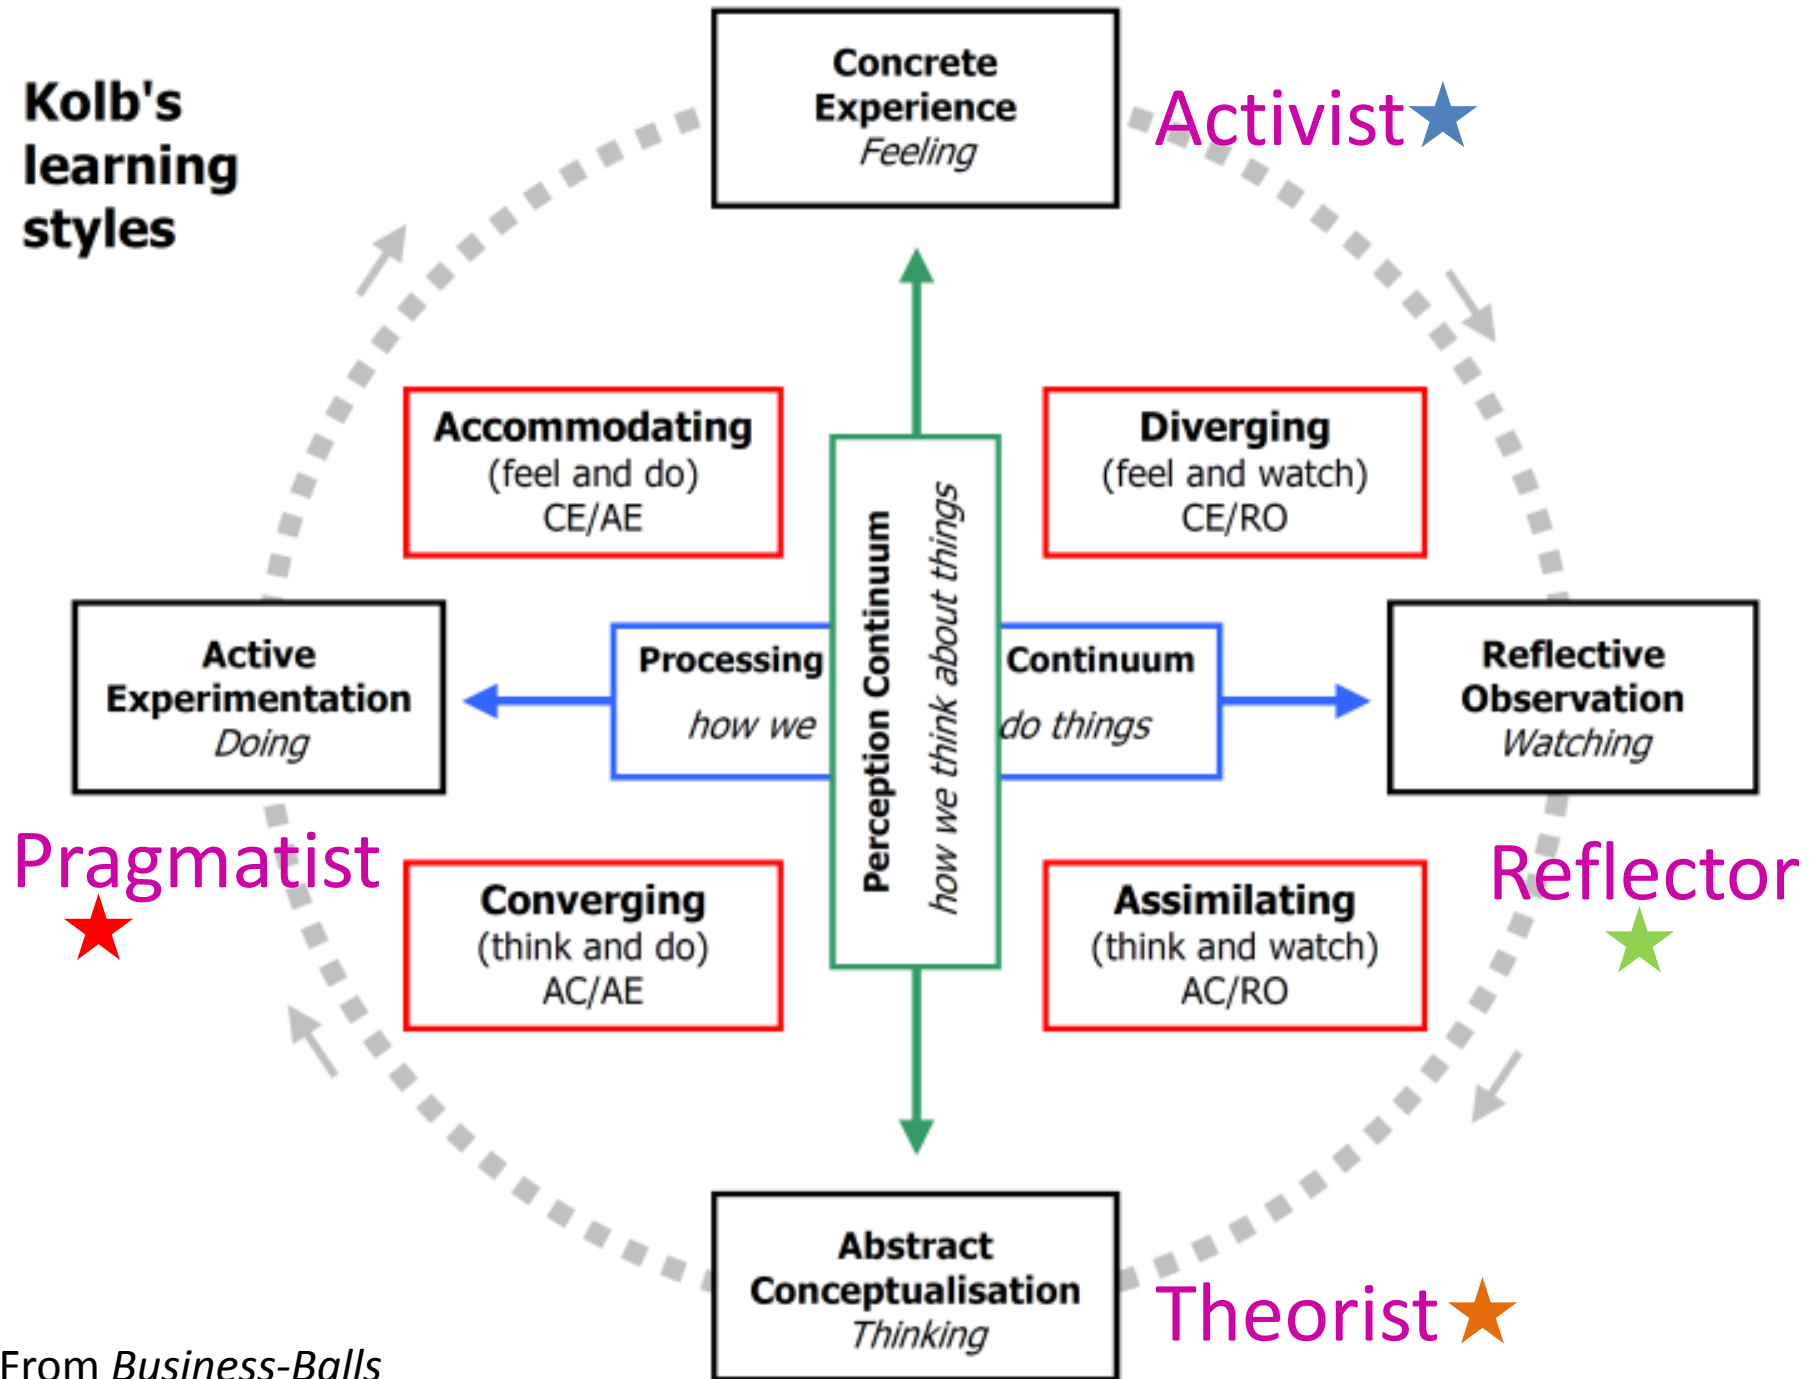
Kolb's learning styles

Concrete Experience
Feeling

Activist★

Accommodating
(feel and do)
CE/AE

Diverging
(feel and watch)
CE/RO

Active Experimentation
Doing

Processing Continuum
how we do things

Perception Continuum
how we think about things

Reflective Observation
Watching

Pragmatist
★

Reflector
★

Converging
(think and do)
AC/AE

Assimilating
(think and watch)
AC/RO

Abstract Conceptualisation
Thinking

Theorist★

From *Business-Balls*